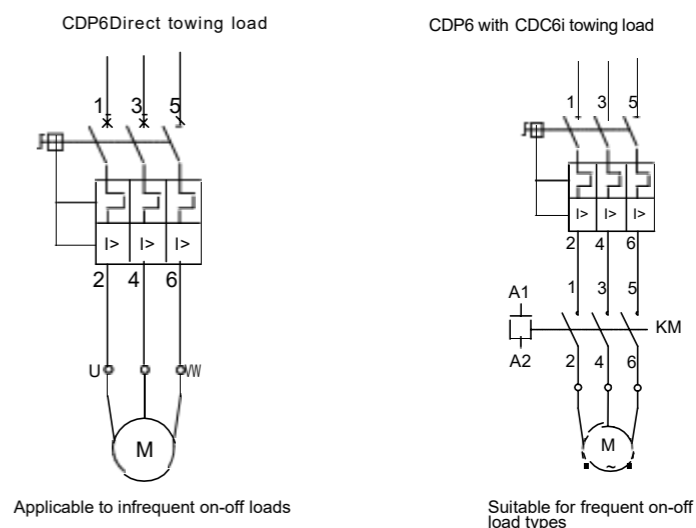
CDP6Direct towing load

1 3 5

I> I> I>

2 4 6

U W

M

Applicable to infrequent on-off loads

CDP6 with CDC6i towing load

1 3 5

I> I> I>

2 4 6

A1

1 3 5

KM

A2

2 4 6

M
~

Suitable for frequent on-off load types